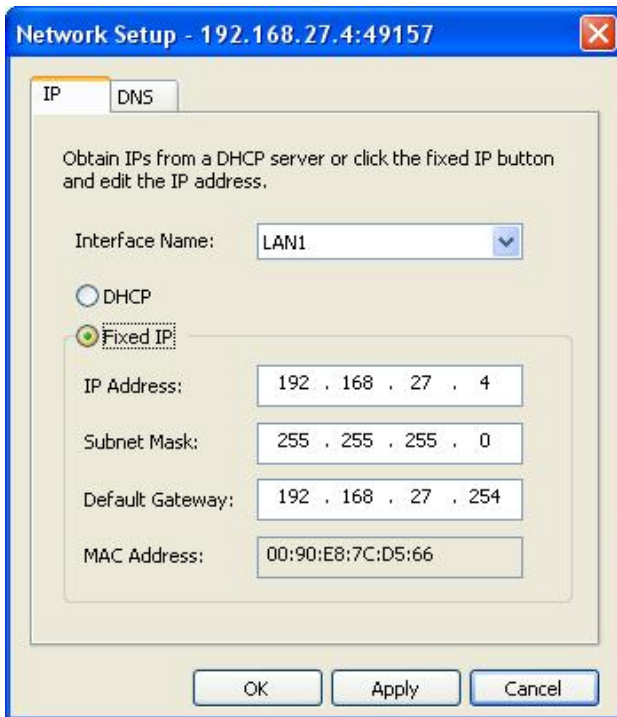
Network Setup - 192.168.27.4:49157

IP DNS

Obtain IPs from a DHCP server or click the fixed IP button and edit the IP address.

Interface Name: LAN1

DHCP

Fixed IP

IP Address: 192 . 168 . 27 . 4

Subnet Mask: 255 . 255 . 255 . 0

Default Gateway: 192 . 168 . 27 . 254

MAC Address: 00:90:E8:7C:D5:66

OK Apply Cancel